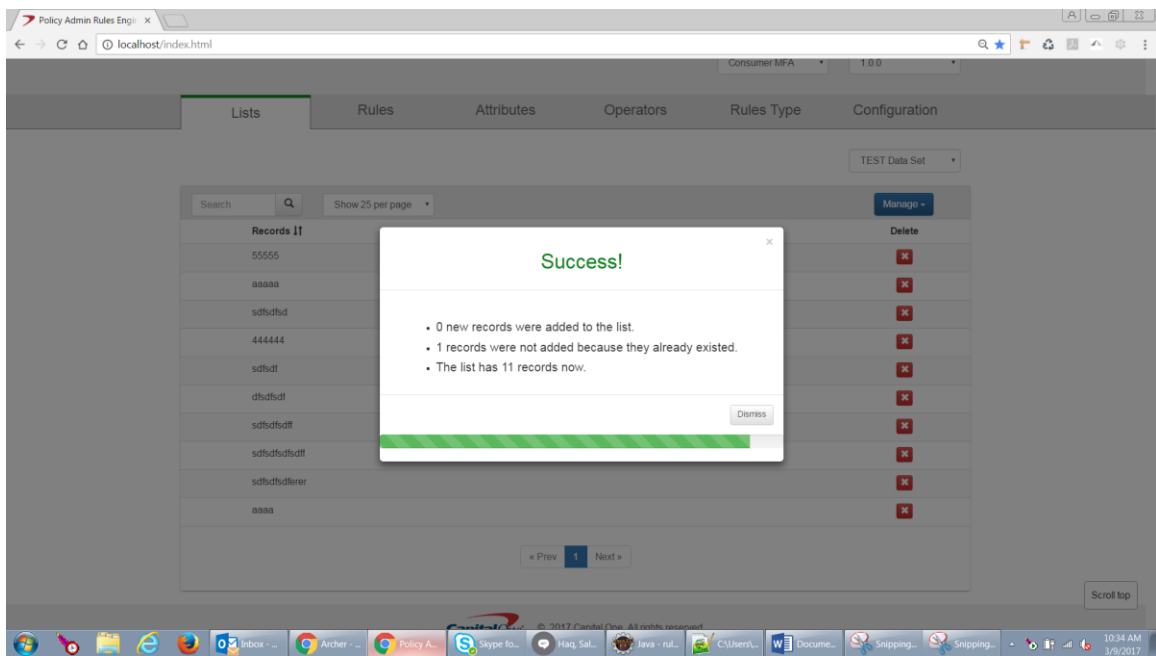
Policy Admin Rules Engi ×

localhost/index.html

Consumer MFA

1.0.0

Lists

Rules

Attributes

Operators

Rules Type

Configuration

TEST Data Set

Search

Show 25 per page

Manage

Records

Delete

55555

aaaaa

sdfsdfsd

444444

sdfsdf

dfsdfsdf

sdfsdfsdff

sdfsdfsdfsdff

sdfsdfsdferer

aaaa

Success!

• 0 new records were added to the list.
• 1 records were not added because they already existed.
• The list has 11 records now.

Dismiss

« Prev 1 Next »

Scroll top

© 2017 Capital One. All rights reserved.

Inbox - ...

Archer - ...

Policy A...

Skype fo...

Haq, Sal...

Java - rul...

C:\Users\...

Docume...

Snipping...

Snipping...

10:34 AM
3/9/2017